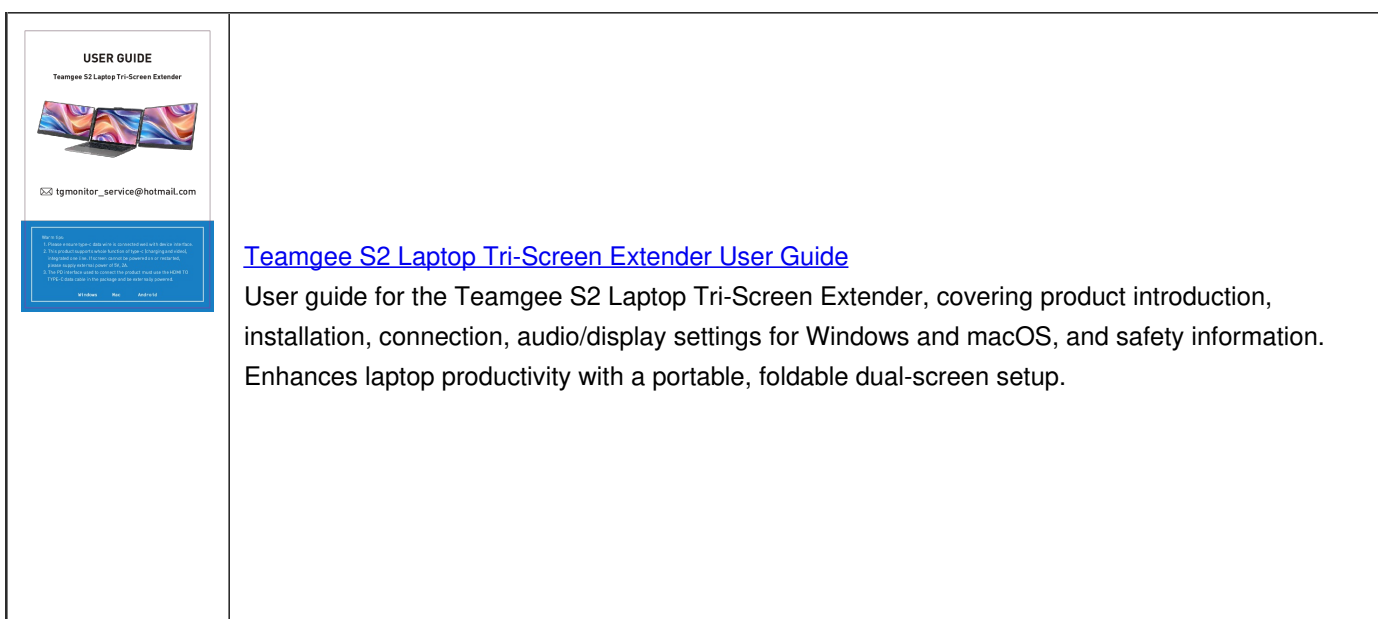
USER GUIDE

Teamgee S2 Laptop Tri-Screen Extender

tgmonitor_service@hotmail.com

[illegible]

Windows Mac Android

Teamgee S2 Laptop Tri-Screen Extender User Guide

User guide for the Teamgee S2 Laptop Tri-Screen Extender, covering product introduction, installation, connection, audio/display settings for Windows and macOS, and safety information. Enhances laptop productivity with a portable, foldable dual-screen setup.